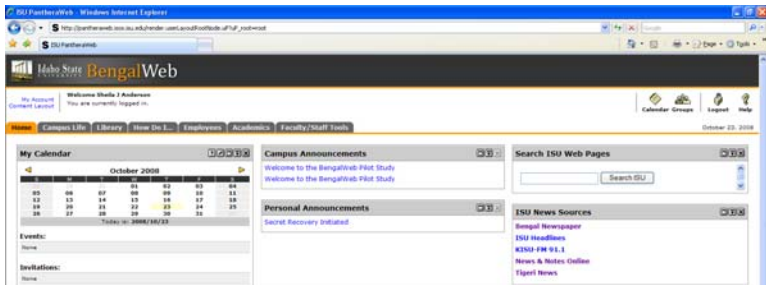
ISU PantherWeb - Windows Internet Explorer

http://pantherweb.isu.edu/render.userLayoutRootNode.uP?uP_root=root

ISU PantherWeb

Page ▾ Tools ▾

Idaho State University BengalWeb

My Account
Content Layout

Welcome Sheila J Anderson
You are currently logged in.

Calendar Groups Logout Help

Home Campus Life Library How Do I... Employees Academics Faculty/Staff Tools

October 23, 2008

My Calendar

October 2008

| S | M | T | W | T | F | S |
|---|---|---|---|---|---|---|
| | | | 01 | 02 | 03 | 04 |
| 05 | 06 | 07 | 08 | 09 | 10 | 11 |
| 12 | 13 | 14 | 15 | 16 | 17 | 18 |
| 19 | 20 | 21 | 22 | 23 | 24 | 25 |
| 26 | 27 | 28 | 29 | 30 | 31 | |

Today is: 2008/10/23

Events:
None

Invitations:
None

Campus Announcements

Welcome to the BengalWeb Pilot Study
Welcome to the BengalWeb Pilot Study

Personal Announcements

Secret Recovery Initiated

Search ISU Web Pages

Search ISU

ISU News Sources

Bengal Newspaper
ISU Headlines
KISU-FM 91.1
News & Notes Online
Tiger! News